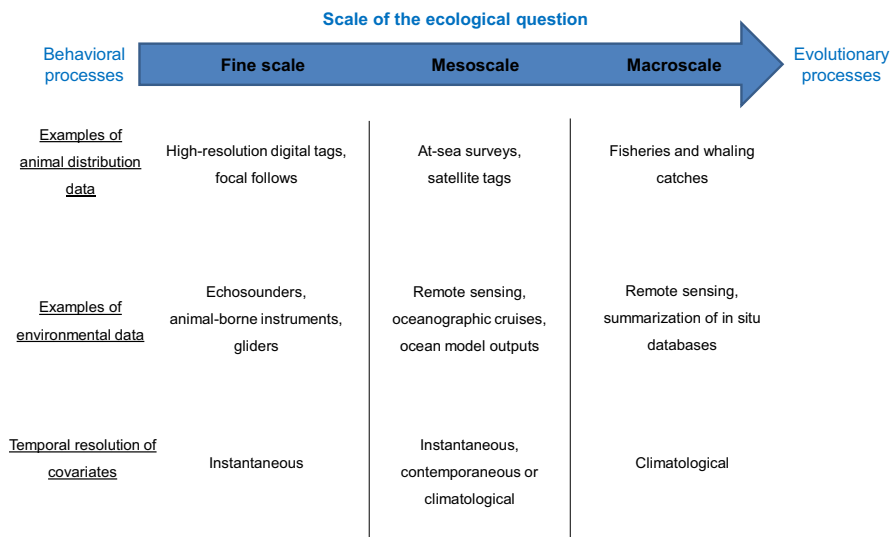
Scale of the ecological question

Behavioral processes

Fine scale | Mesoscale | Macroscale

Evolutionary processes

| | Fine scale | Mesoscale | Macroscale |
|---|---|---|---|
| Examples of animal distribution data | High-resolution digital tags, focal follows | At-sea surveys, satellite tags | Fisheries and whaling catches |
| Examples of environmental data | Echosounders, animal-borne instruments, gliders | Remote sensing, oceanographic cruises, ocean model outputs | Remote sensing, summarization of in situ databases |
| Temporal resolution of covariates | Instantaneous | Instantaneous, contemporaneous or climatological | Climatological |